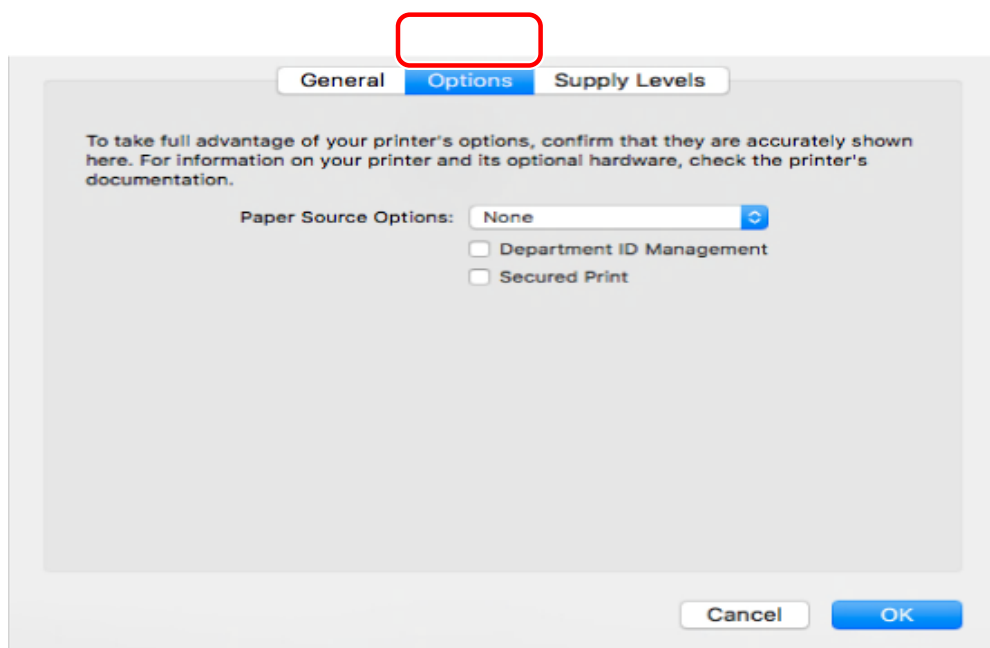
General Options Supply Levels

To take full advantage of your printer's options, confirm that they are accurately shown here. For information on your printer and its optional hardware, check the printer's documentation.

Paper Source Options: None

Department ID Management

Secured Print

Cancel OK